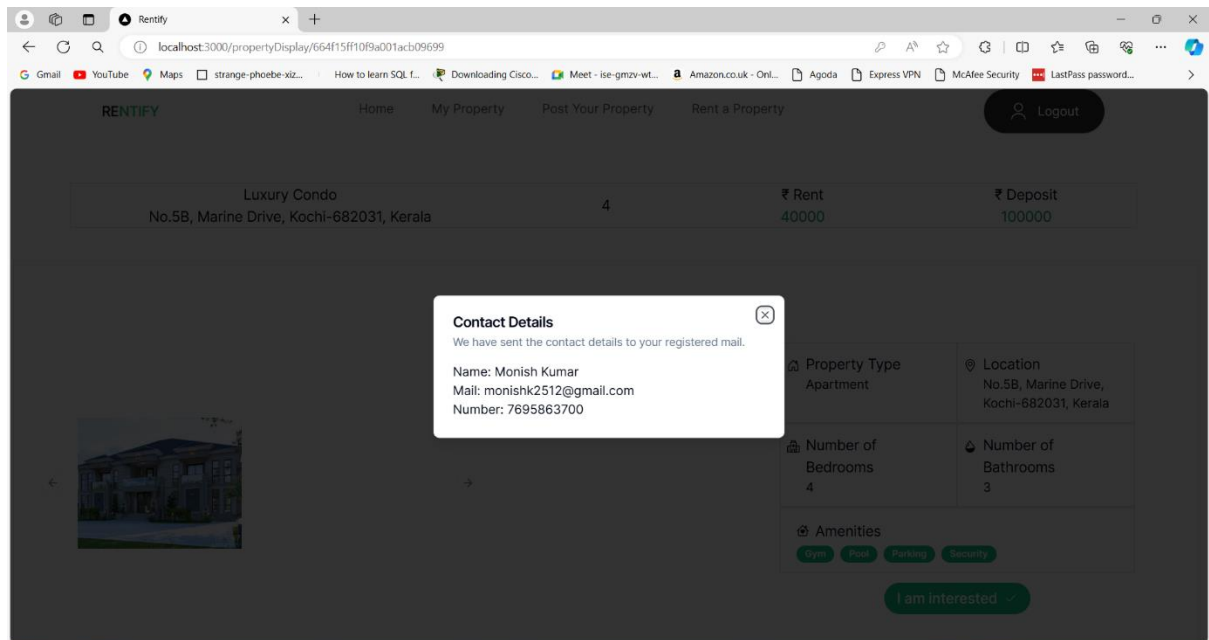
Rentify

localhost:3000/propertyDisplay/664f15ff10f9a001acb09699

Gmail YouTube Maps strange-phoebe-xiz... How to learn SQL f... Downloading Cisco... Meet - ise-gmzv-wt... Amazon.co.uk - Onl... Agoda Express VPN McAfee Security LastPass password...

RENTIFY

Home My Property Post Your Property Rent a Property

Logout

Luxury Condo
No.5B, Marine Drive, Kochi-682031, Kerala

4

₹ Rent
40000

₹ Deposit
100000

Contact Details
We have sent the contact details to your registered mail.

Name: Monish Kumar
Mail: monishk2512@gmail.com
Number: 7695863700

Property Type
Apartment

Location
No.5B, Marine Drive, Kochi-682031, Kerala

Number of Bedrooms
4

Number of Bathrooms
3

Amenities
Gym Pool Parking Security

I am interested